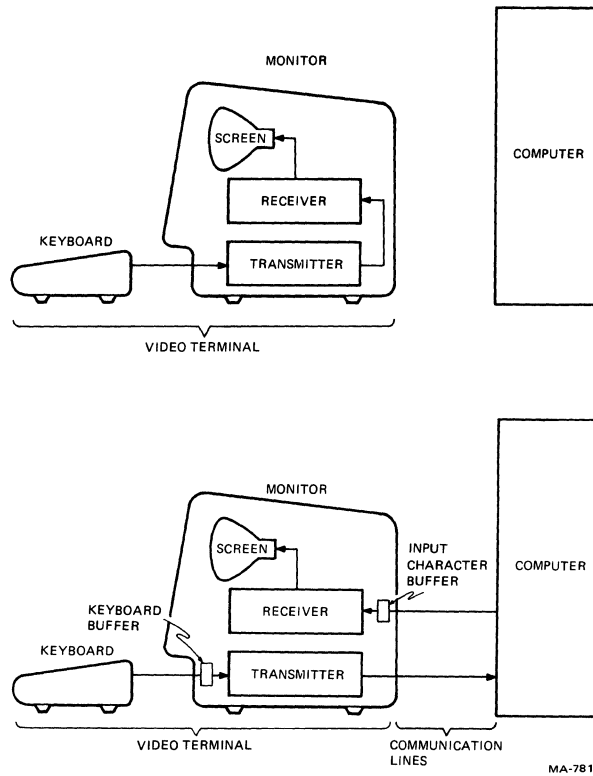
MONITOR

SCREEN

RECEIVER

TRANSMITTER

KEYBOARD

COMPUTER

VIDEO TERMINAL

MONITOR

SCREEN

INPUT CHARACTER BUFFER

COMPUTER

KEYBOARD BUFFER

RECEIVER

KEYBOARD

TRANSMITTER

VIDEO TERMINAL

COMMUNICATION LINES

MA-781